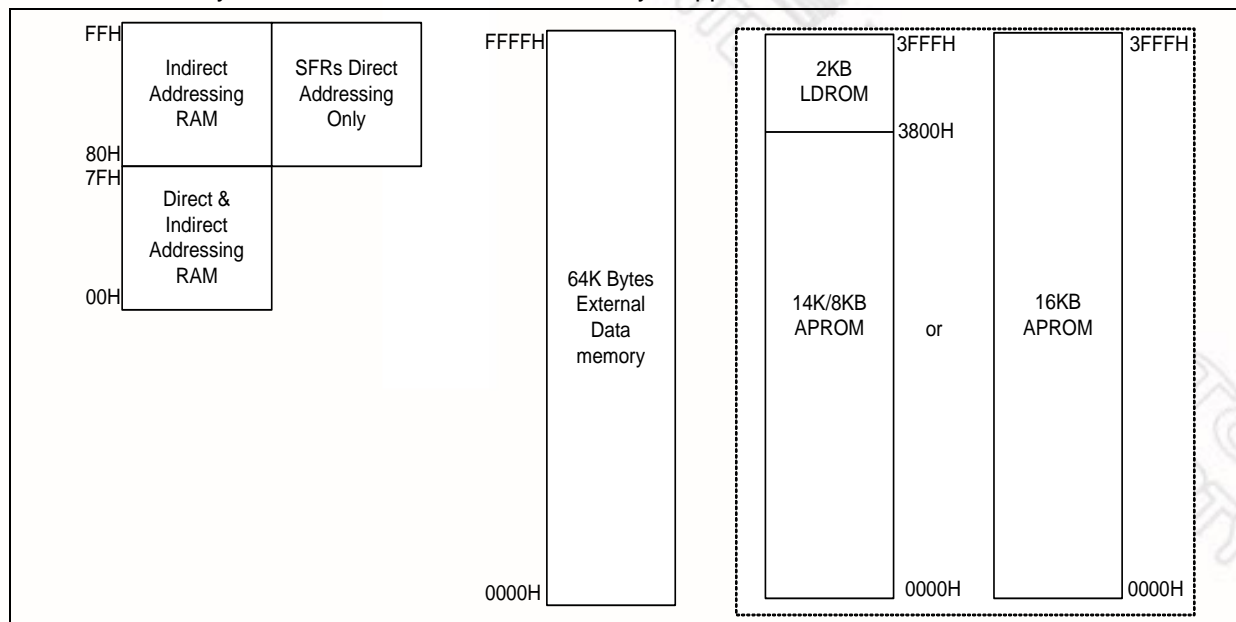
FFH
Indirect Addressing RAM
SFRs Direct Addressing Only
80H
7FH
Direct & Indirect Addressing RAM
00H

FFFFH
64K Bytes External Data memory
0000H

3FFFH
2KB LDROM
3800H
14K/8KB APROM
0000H
or
3FFFH
16KB APROM
0000H